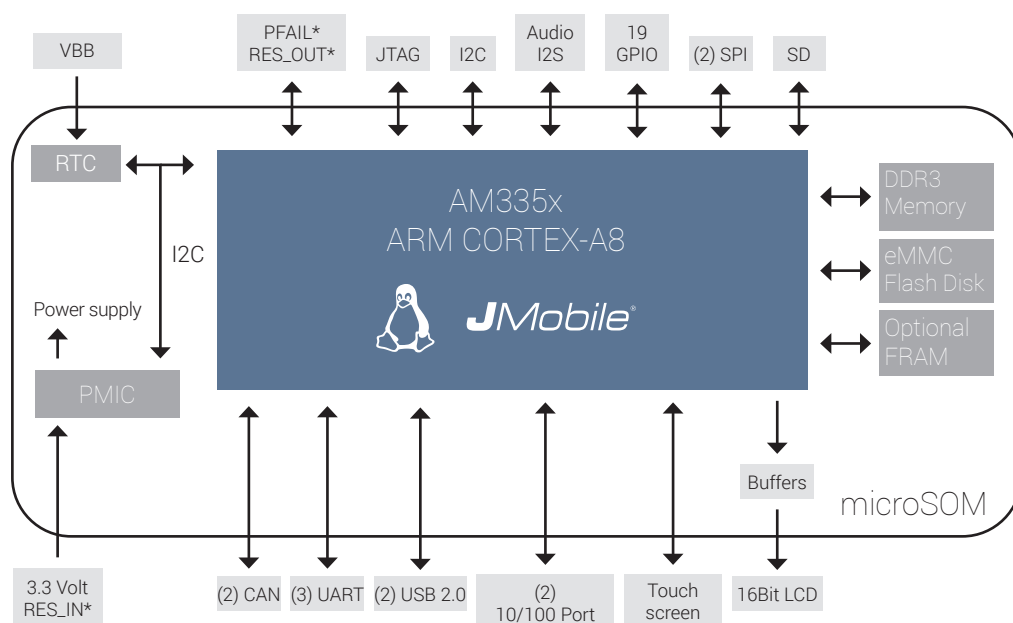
VBB

PFAIL*
RES_OUT*

JTAG

I2C

Audio
I2S

19
GPIO

(2) SPI

SD

RTC

I2C

Power supply

PMIC

AM335x
ARM CORTEX-A8

JMobile®

DDR3
Memory

eMMC
Flash Disk

Optional
FRAM

Buffers

microSOM

3.3 Volt
RES_IN*

(2) CAN

(3) UART

(2) USB 2.0

(2)
10/100 Port

Touch
screen

16Bit LCD